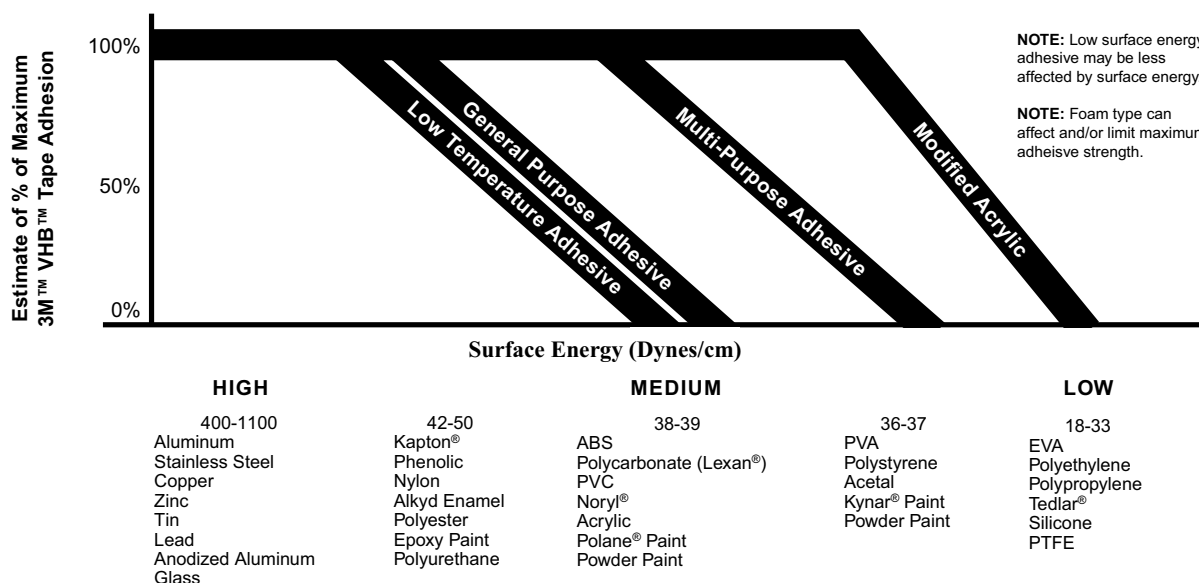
Estimate of % of Maximum 3M™ VHB™ Tape Adhesion

100%

50%

0%

Low Temperature Adhesive

General Purpose Adhesive

Multi-Purpose Adhesive

Modified Acrylic

NOTE: Low surface energy adhesive may be less affected by surface energy

NOTE: Foam type can affect and/or limit maximum adheisve strength.

Surface Energy (Dynes/cm)

HIGH

MEDIUM

LOW

400-1100
Aluminum
Stainless Steel
Copper
Zinc
Tin
Lead
Anodized Aluminum
Glass

42-50
Kapton®
Phenolic
Nylon
Alkyd Enamel
Polyester
Epoxy Paint
Polyurethane

38-39
ABS
Polycarbonate (Lexan®)
PVC
Noryl®
Acrylic
Polane® Paint
Powder Paint

36-37
PVA
Polystyrene
Acetal
Kynar® Paint
Powder Paint

18-33
EVA
Polyethylene
Polypropylene
Tedlar®
Silicone
PTFE